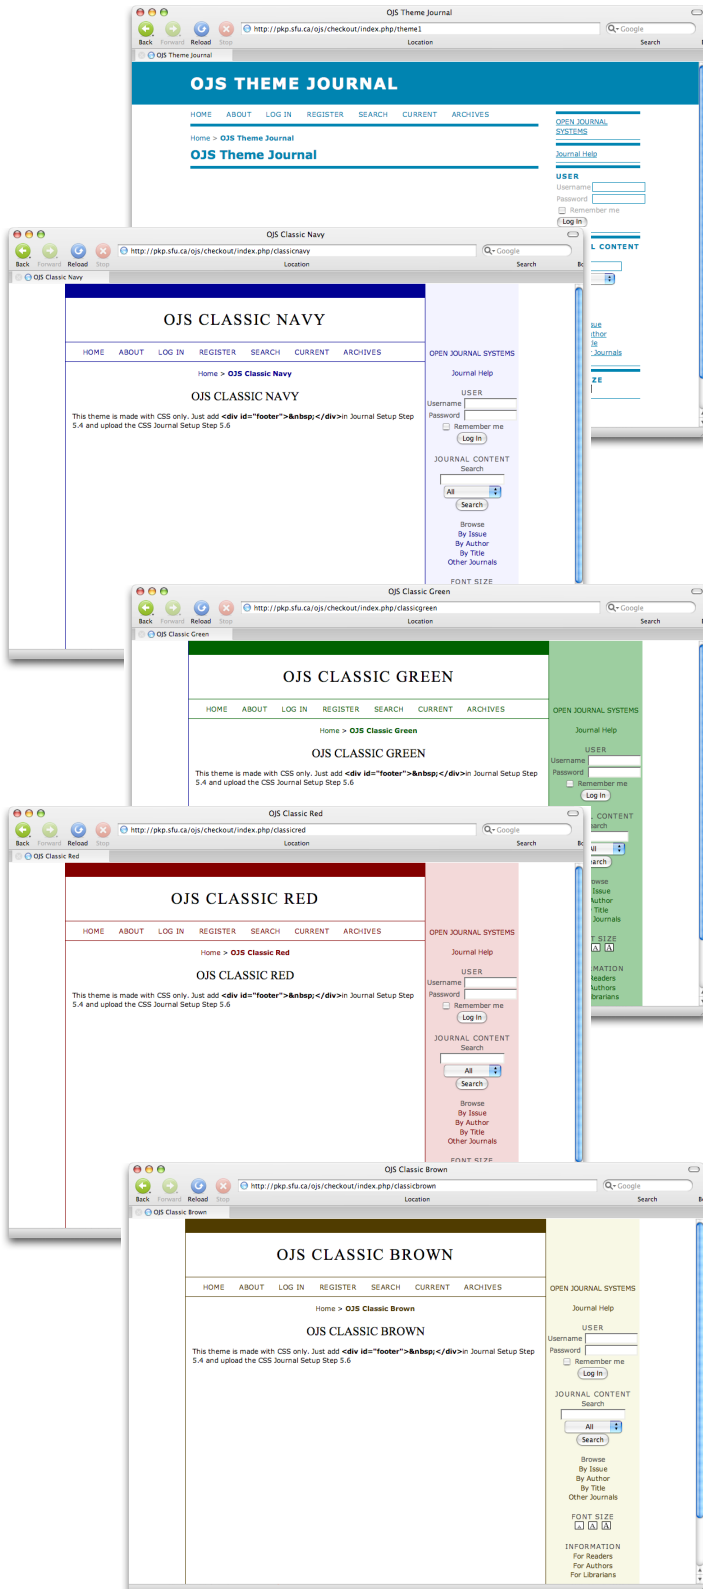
OJS Theme Journal
Back Forward Reload Stop
http://pkp.sfu.ca/ojs/checkout/index.php/theme1
Location
Google
Search
OJS Theme Journal

OJS THEME JOURNAL

HOME ABOUT LOG IN REGISTER SEARCH CURRENT ARCHIVES

Home > OJS Theme Journal

OJS Theme Journal

OPEN JOURNAL SYSTEMS

Journal Help

USER
Username
Password
Remember me
Log In

OJS Classic Navy
Back Forward Reload Stop
http://pkp.sfu.ca/ojs/checkout/index.php/classicnavy
Location
Google
Search
OJS Classic Navy

OJS CLASSIC NAVY

HOME ABOUT LOG IN REGISTER SEARCH CURRENT ARCHIVES

Home > OJS Classic Navy

OJS CLASSIC NAVY

This theme is made with CSS only. Just add <div id="footer">&nbsp;</div>in Journal Setup Step 5.4 and upload the CSS Journal Setup Step 5.6

OPEN JOURNAL SYSTEMS
Journal Help
USER
Username
Password
Remember me
Log In
JOURNAL CONTENT
Search
All
Search
Browse
By Issue
By Author
By Title
Other Journals
FONT SIZE

OJS Classic Green
Back Forward Reload Stop
http://pkp.sfu.ca/ojs/checkout/index.php/classicgreen
Location
Google
Search
OJS Classic Green

OJS CLASSIC GREEN

HOME ABOUT LOG IN REGISTER SEARCH CURRENT ARCHIVES

Home > OJS Classic Green

OJS CLASSIC GREEN

This theme is made with CSS only. Just add <div id="footer">&nbsp;</div>in Journal Setup Step 5.4 and upload the CSS Journal Setup Step 5.6

OPEN JOURNAL SYSTEMS
Journal Help
USER
Username
Password
Remember me
Log In

OJS Classic Red
Back Forward Reload Stop
http://pkp.sfu.ca/ojs/checkout/index.php/classicred
Location
Google
Search
OJS Classic Red

OJS CLASSIC RED

HOME ABOUT LOG IN REGISTER SEARCH CURRENT ARCHIVES

Home > OJS Classic Red

OJS CLASSIC RED

This theme is made with CSS only. Just add <div id="footer">&nbsp;</div>in Journal Setup Step 5.4 and upload the CSS Journal Setup Step 5.6

OPEN JOURNAL SYSTEMS
Journal Help
USER
Username
Password
Remember me
Log In
JOURNAL CONTENT
Search
All
Search
Browse
By Issue
By Author
By Title
Other Journals
FONT SIZE

OJS Classic Brown
Back Forward Reload Stop
http://pkp.sfu.ca/ojs/checkout/index.php/classicbrown
Location
Google
Search
OJS Classic Brown

OJS CLASSIC BROWN

HOME ABOUT LOG IN REGISTER SEARCH CURRENT ARCHIVES

Home > OJS Classic Brown

OJS CLASSIC BROWN

This theme is made with CSS only. Just add <div id="footer">&nbsp;</div>in Journal Setup Step 5.4 and upload the CSS Journal Setup Step 5.6

OPEN JOURNAL SYSTEMS
Journal Help
USER
Username
Password
Remember me
Log In
JOURNAL CONTENT
Search
All
Search
Browse
By Issue
By Author
By Title
Other Journals
FONT SIZE
A A A
INFORMATION
For Readers
For Authors
For Librarians